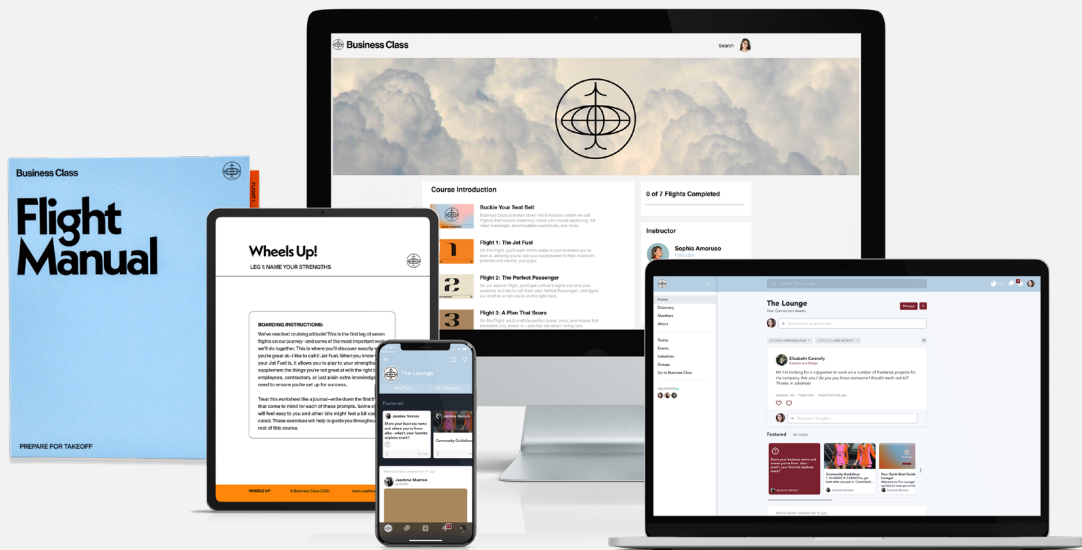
Business Class

Search

Course Introduction

Buckle Your Seat Belt

Flight 1: The Jet Fuel

Flight 2: The Perfect Passenger

Flight 3: A Plan That Soars

0 of 7 Flights Completed

Instructor

Sophia Amoruso

Business Class

Flight Manual

PREPARE FOR TAKEOFF

Wheels Up!

LEG 1: NAME YOUR STRENGTHS

BOARDING INSTRUCTIONS:

We've reached cruising altitude! This is the first leg of seven flights on our journey—and some of the most important work we'll do together. This is where you'll discover exactly what you're great at—I like to call it Jet Fuel. When you know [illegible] your Jet Fuel is, it allows you to play to your strengths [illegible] supplement the things you're not great at with the right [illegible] employees, contractors, or just plain extra knowledge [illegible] need to ensure you're set up for success.

Treat this worksheet like a journal—write down the first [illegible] that come to mind for each of these prompts. Some of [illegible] will feel easy to you and other bits might feel a bit co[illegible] cated. These exercises will help to guide you throughout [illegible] rest of this course.

WHEELS UP

© Business Class 2020

The Lounge

Featured

Jasmine Marcos

Community Guidelines

The Lounge

Your Connection Awaits

Home

Discovery

Members

About

Topics

Events

Industries

Groups

Go to Business Class

Elizabeth Connolly

Hi! I'm looking for a copywriter to work on a number of freelance projects for my company. Are you / do you know someone I should reach out to? Thanks in advance!

Featured

Community Guidelines

Your Quick Start Guide: Lounge!